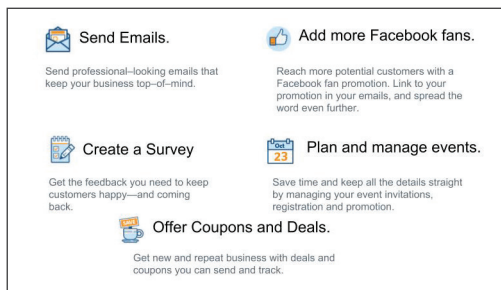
Send Emails.

Send professional–looking emails that keep your business top–of–mind.

Add more Facebook fans.

Reach more potential customers with a Facebook fan promotion. Link to your promotion in your emails, and spread the word even further.

Create a Survey

Get the feedback you need to keep customers happy—and coming back.

Oct
23

Plan and manage events.

Save time and keep all the details straight by managing your event invitations, registration and promotion.

SAVE

Offer Coupons and Deals.

Get new and repeat business with deals and coupons you can send and track.